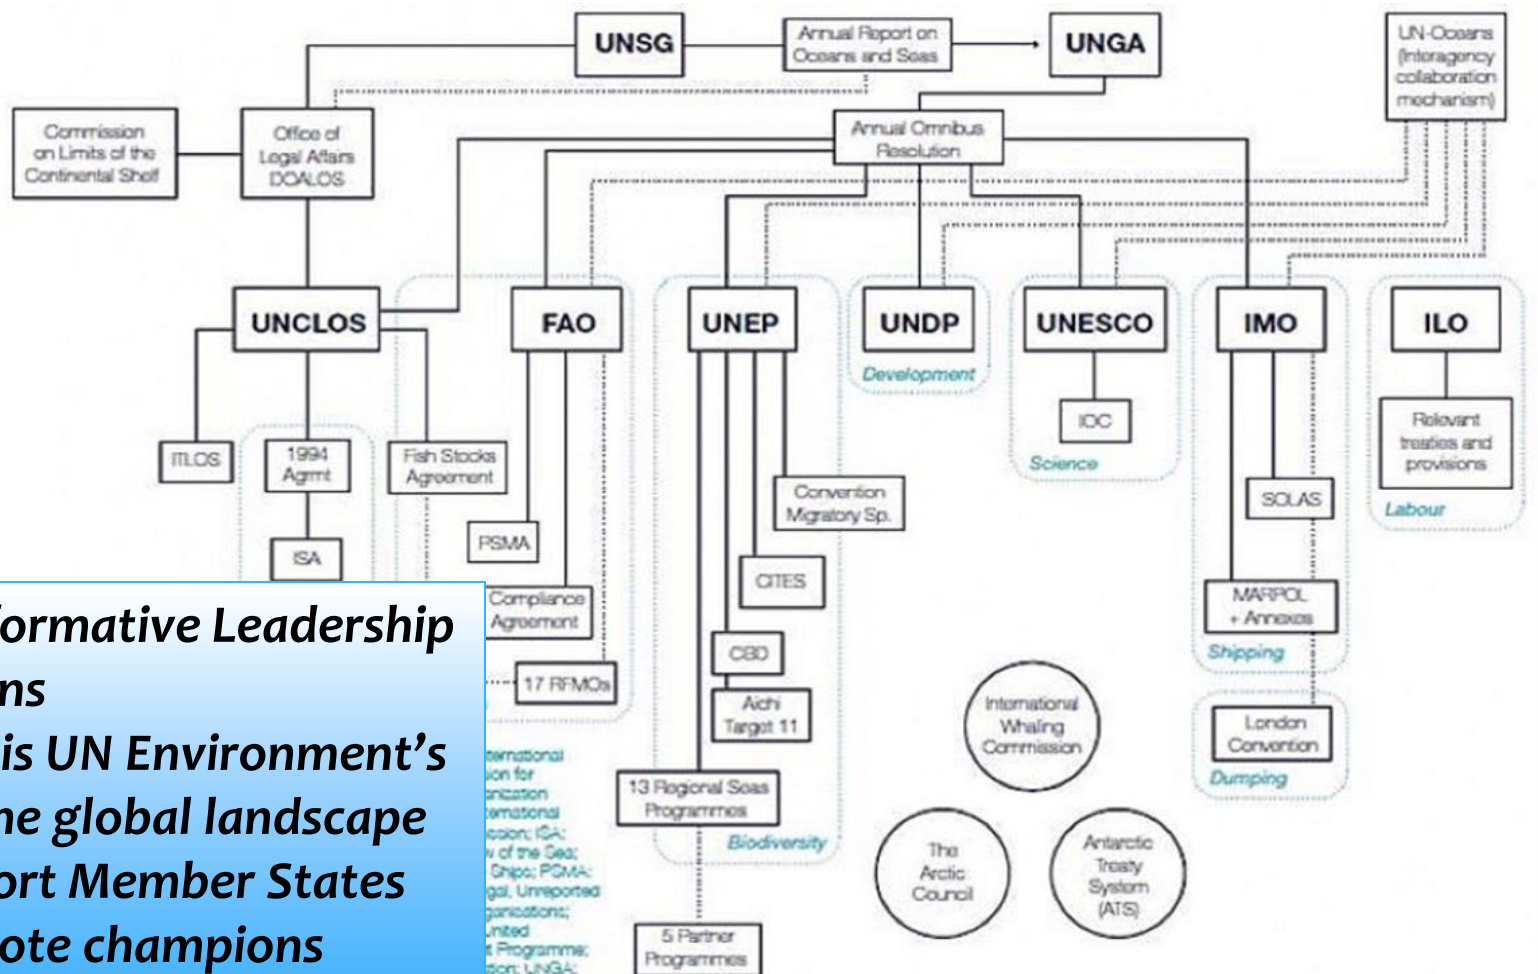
UNSG

Annual Report on Oceans and Seas

UNGA

UN-Oceans (Interagency collaboration mechanism)

Commission on Limits of the Continental Shelf

Office of Legal Affairs DOALOS

Annual Omnibus Resolution

UNCLOS

FAO

UNEP

UNDP

UNESCO

IMO

ILO

Development

IOC

Science

Relevant treaties and provisions

Labour

ITLOS

1994 Agrmt

Fish Stocks Agreement

ISA

PSMA

Compliance Agreement

17 RFMOs

Convention Migratory Sp.

CITES

CBD

Aichi Target 11

13 Regional Seas Programmes

Biodiversity

5 Partner Programmes

SOLAS

MARPOL + Annexes

Shipping

London Convention

Dumping

International Whaling Commission

The Arctic Council

Antarctic Treaty System (ATS)

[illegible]ternational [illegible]ion for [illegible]anization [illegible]ternational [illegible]cean; ISA: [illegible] of the Sea; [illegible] Ships; PSMA: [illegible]gal, Unreported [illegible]ganizations; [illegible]nited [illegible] Programme; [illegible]on; UNGA:

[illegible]ormative Leadership
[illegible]ns
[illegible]is UN Environment's
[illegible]e global landscape
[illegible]ort Member States
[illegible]ote champions